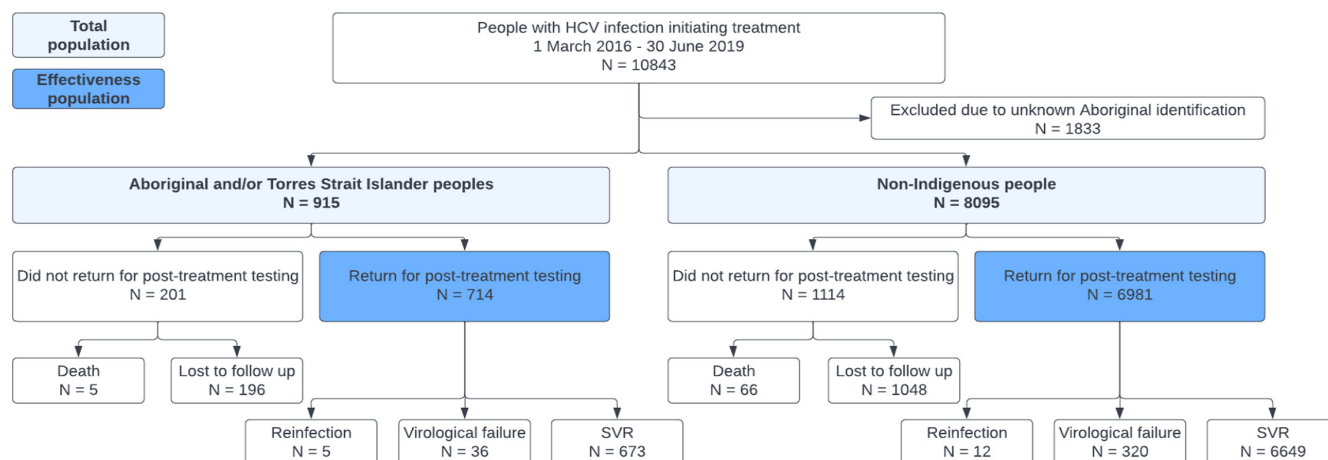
Total population

Effectiveness population

People with HCV infection initiating treatment
1 March 2016 - 30 June 2019
N = 10843

Excluded due to unknown Aboriginal identification
N = 1833

Aboriginal and/or Torres Strait Islander peoples
N = 915

Non-Indigenous people
N = 8095

Did not return for post-treatment testing
N = 201

Return for post-treatment testing
N = 714

Did not return for post-treatment testing
N = 1114

Return for post-treatment testing
N = 6981

Death
N = 5

Lost to follow up
N = 196

Death
N = 66

Lost to follow up
N = 1048

Reinfection
N = 5

Virological failure
N = 36

SVR
N = 673

Reinfection
N = 12

Virological failure
N = 320

SVR
N = 6649